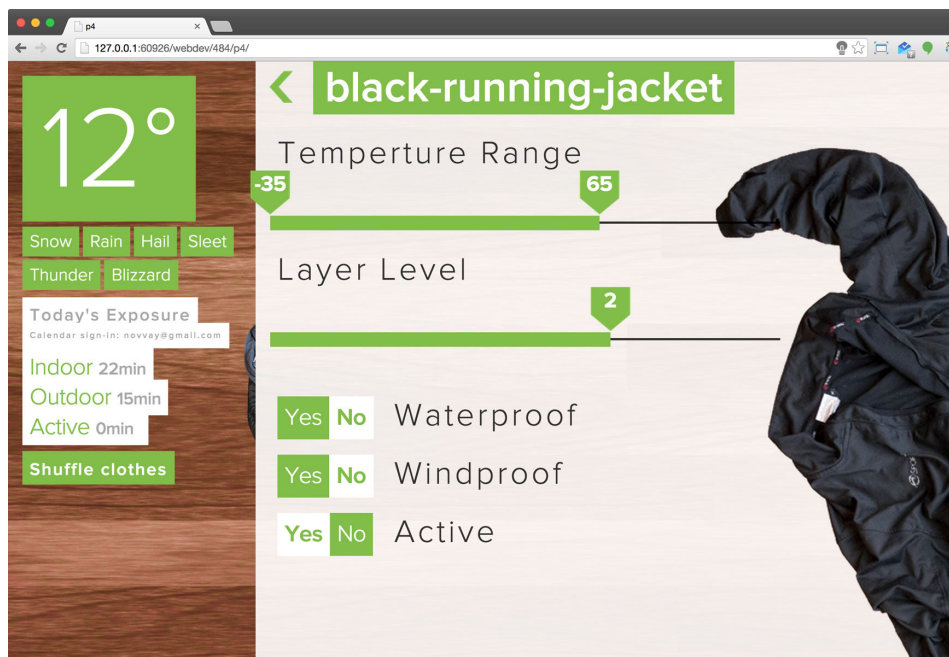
p4

127.0.0.1:60926/webdev/484/p4/

12°

Snow Rain Hail Sleet

Thunder Blizzard

Today's Exposure

Calendar sign-in: novvay@gmail.com

Indoor 22min

Outdoor 15min

Active 0min

Shuffle clothes

black-running-jacket

Temperture Range

-35

65

Layer Level

2

Yes No Waterproof

Yes No Windproof

Yes No Active